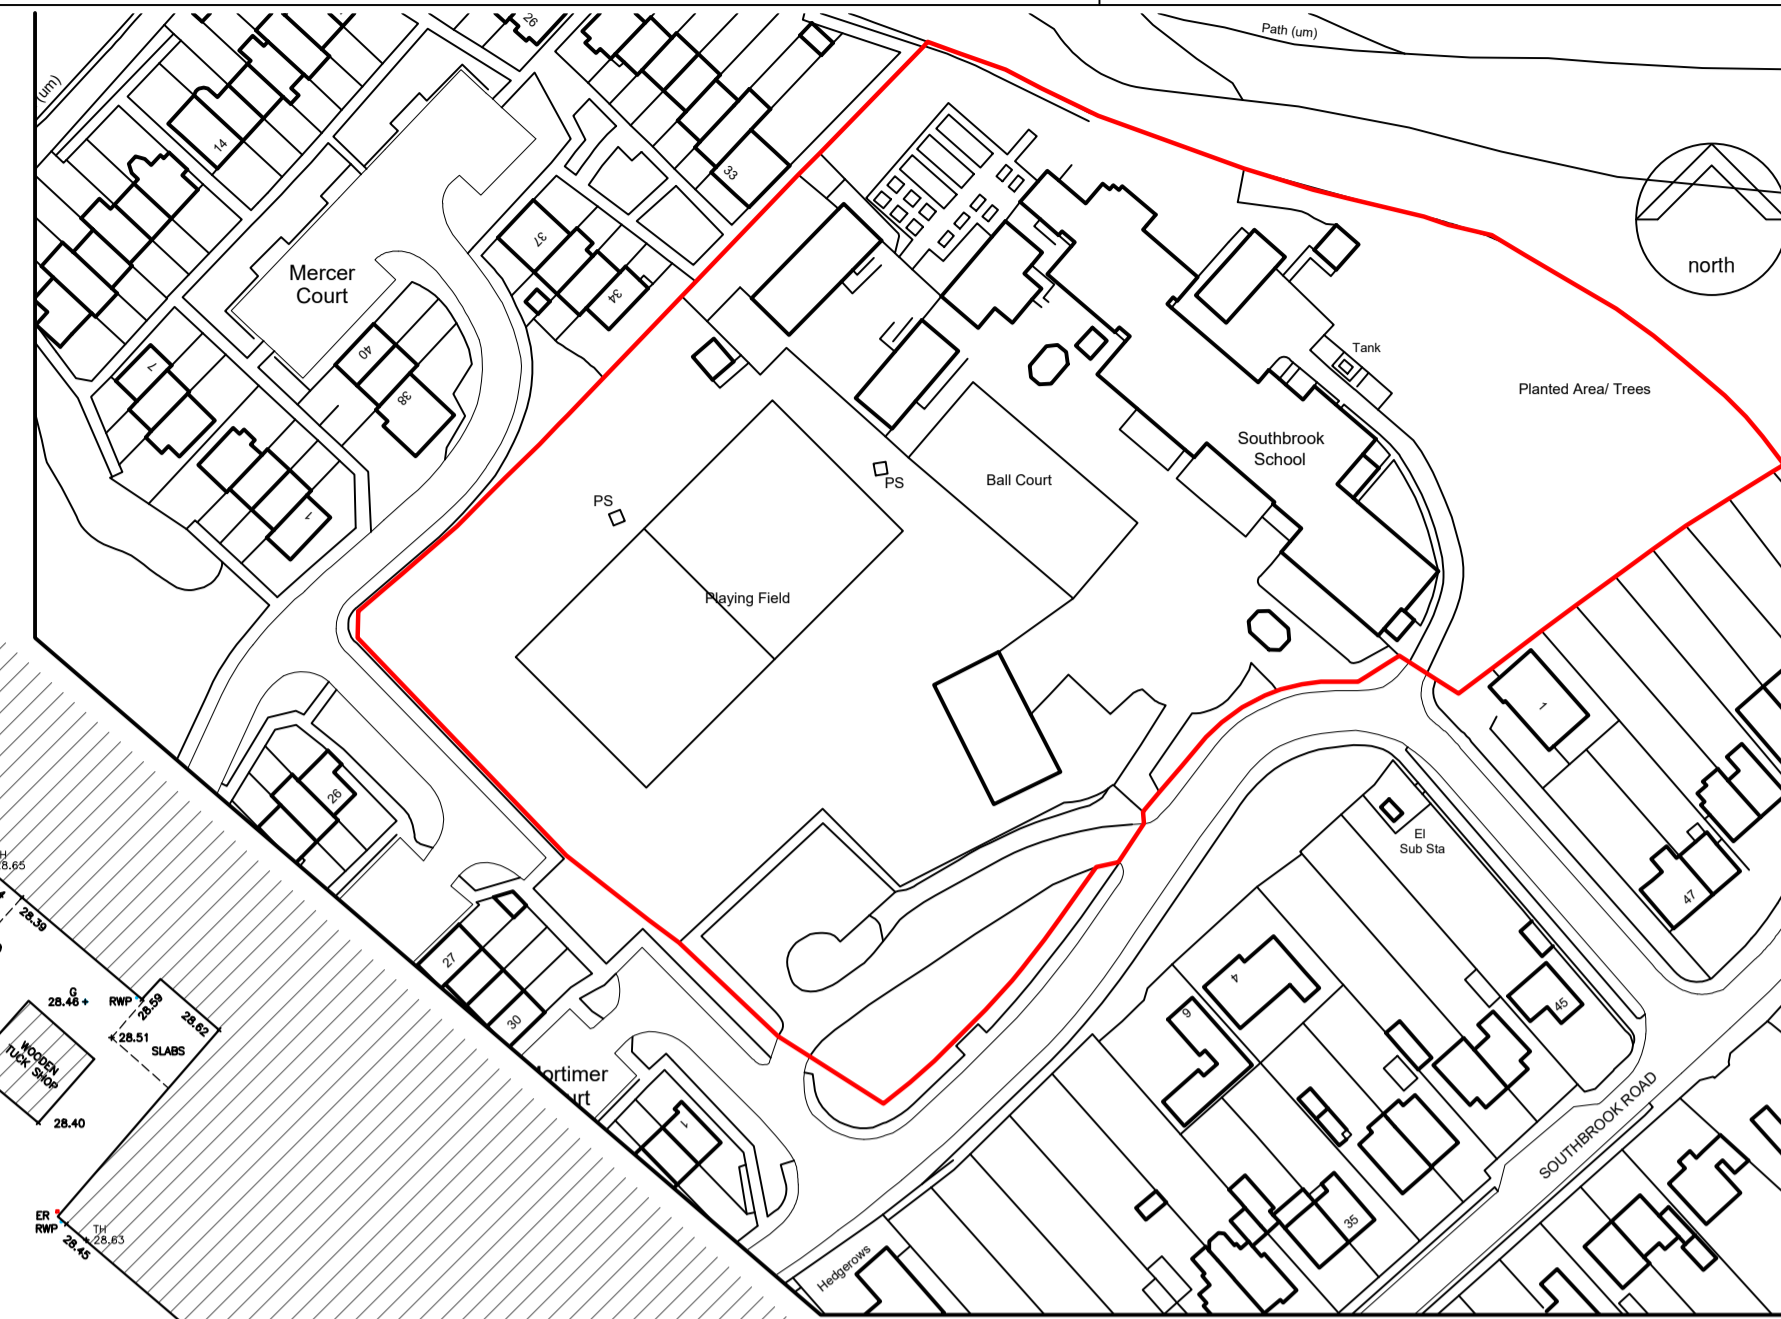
Path (um)
(um)
26
14
33
37
34
Mercer Court
40
38
7
1
north
Tank
Planted Area/ Trees
Southbrook School
Ball Court
PS
PS
Playing Field
1
El Sub Sta
47
26
27
30
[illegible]ortimer
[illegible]urt
1
4
9
45
35
SOUTHBROOK ROAD
Hedgerows
TH
28.65
28.39
G
28.46
RWP
28.59
28.62
28.51
SLABS
WOODEN TUCK SHOP
28.40
ER
RWP
TH
28.63
28.45